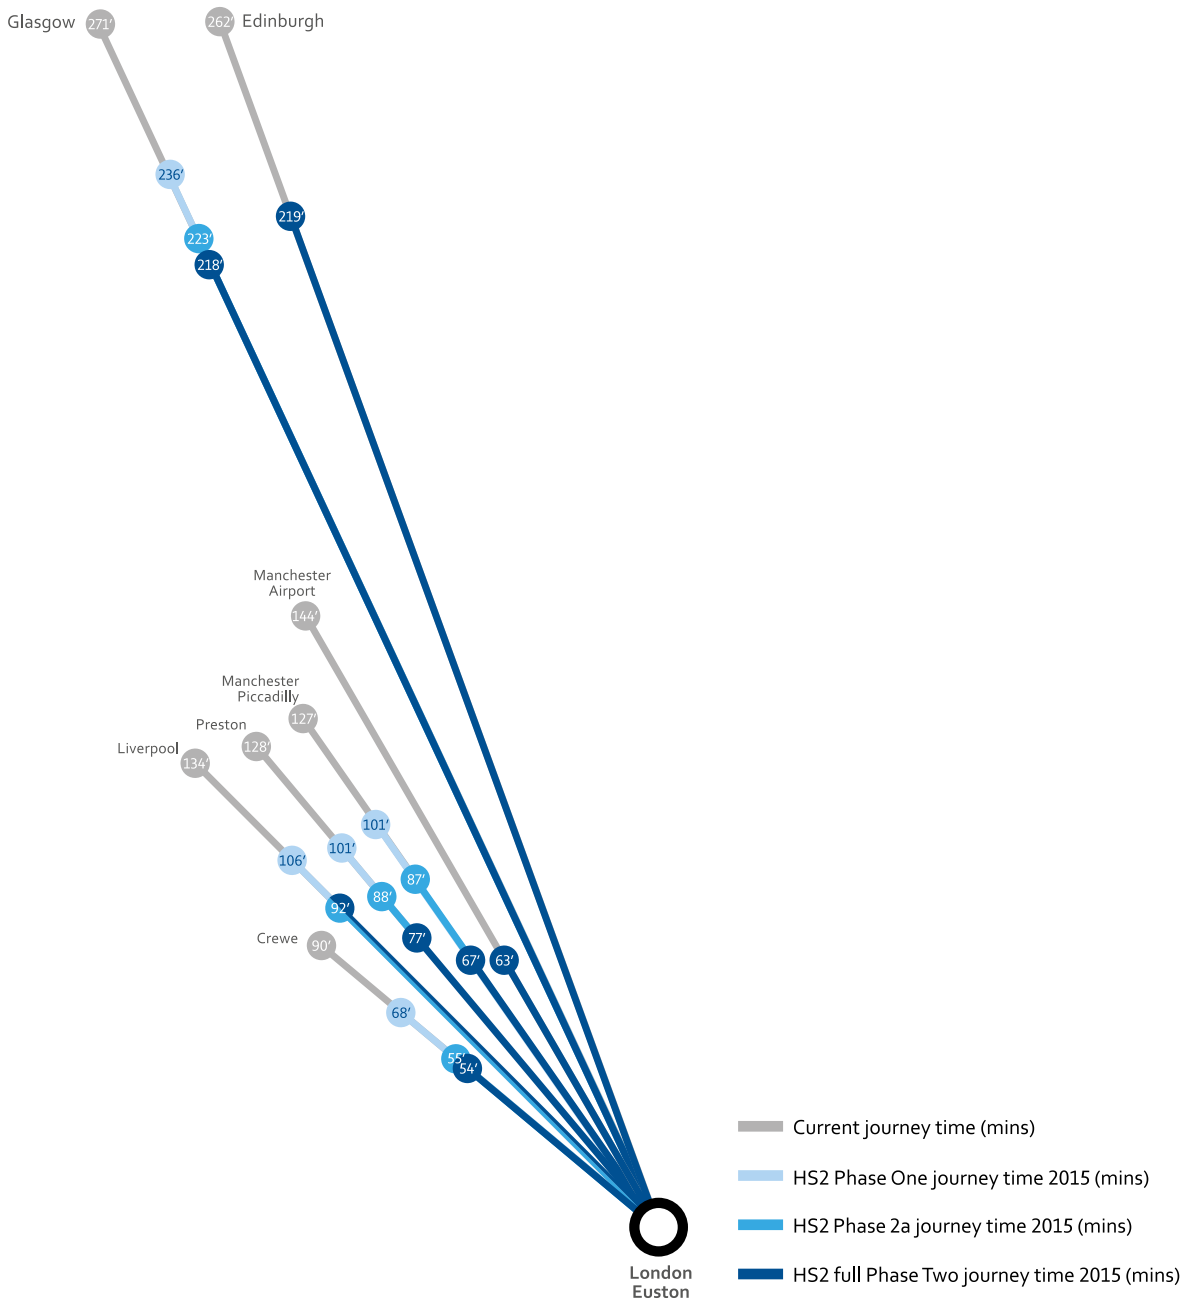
Glasgow 271′
262′ Edinburgh

236′
223′
218′
219′

Manchester Airport
144′

Manchester Piccadilly
127′

Preston
128′

Liverpool
134′

101′
101′
106′
87′
88′
92′
77′
67′
63′

Crewe
90′
68′
55′
54′

London Euston

Current journey time (mins)
HS2 Phase One journey time 2015 (mins)
HS2 Phase 2a journey time 2015 (mins)
HS2 full Phase Two journey time 2015 (mins)